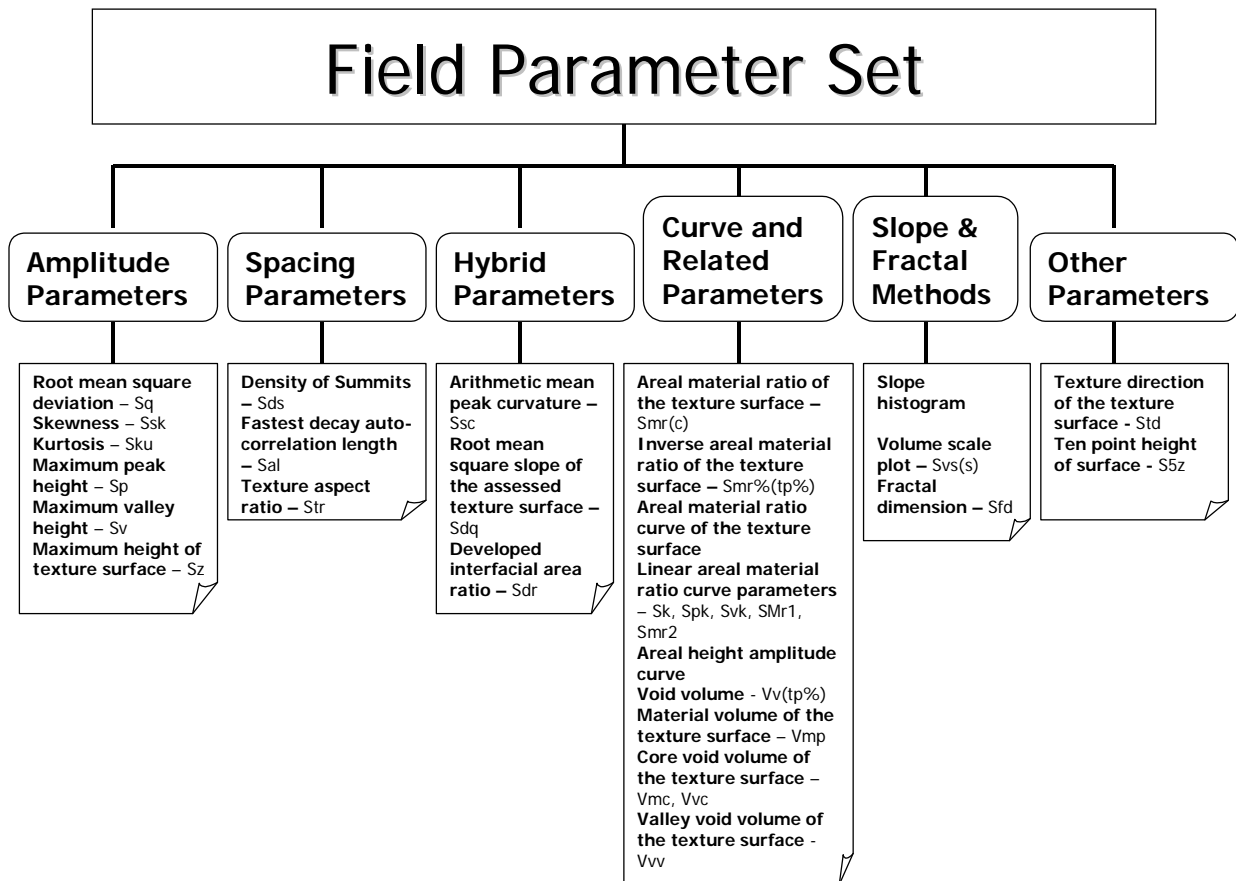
Field Parameter Set

Amplitude Parameters

Root mean square deviation – Sq
Skewness – Ssk
Kurtosis – Sku
Maximum peak height – Sp
Maximum valley height – Sv
Maximum height of texture surface – Sz

Spacing Parameters

Density of Summits – Sds
Fastest decay autocorrelation length – Sal
Texture aspect ratio – Str

Hybrid Parameters

Arithmetic mean peak curvature – Ssc
Root mean square slope of the assessed texture surface – Sdq
Developed interfacial area ratio – Sdr

Curve and Related Parameters

Areal material ratio of the texture surface – Smr(c)
Inverse areal material ratio of the texture surface – Smr%(tp%)
Areal material ratio curve of the texture surface
Linear areal material ratio curve parameters – Sk, Spk, Svk, SMr1, Smr2
Areal height amplitude curve
Void volume - Vv(tp%)
Material volume of the texture surface – Vmp
Core void volume of the texture surface – Vmc, Vvc
Valley void volume of the texture surface - Vvv

Slope & Fractal Methods

Slope histogram

Volume scale plot – Svs(s)
Fractal dimension – Sfd

Other Parameters

Texture direction of the texture surface - Std
Ten point height of surface - S5z